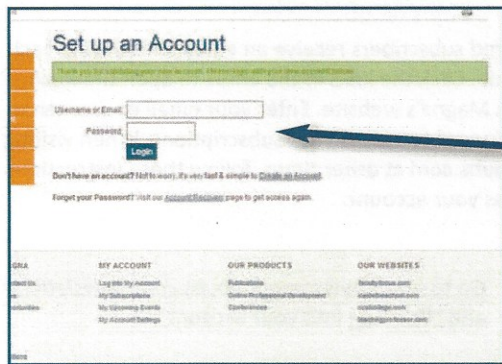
Set up an Account

Thank you for validating your account. Please login with your new account below.

Username or Email:

Password:

Login

Don't have an account? Not to worry, it's very fast & simple to Create an Account.

Forgot your Password? Visit our Account Recovery page to get access again.

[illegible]GRA
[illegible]

MY ACCOUNT
Log into My Account
My Subscriptions
My Upcoming Events
My Account Settings

OUR PRODUCTS
Publications
Online Professional Development
Conferences

OUR WEBSITES
facultyfocus.com
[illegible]
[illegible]
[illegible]